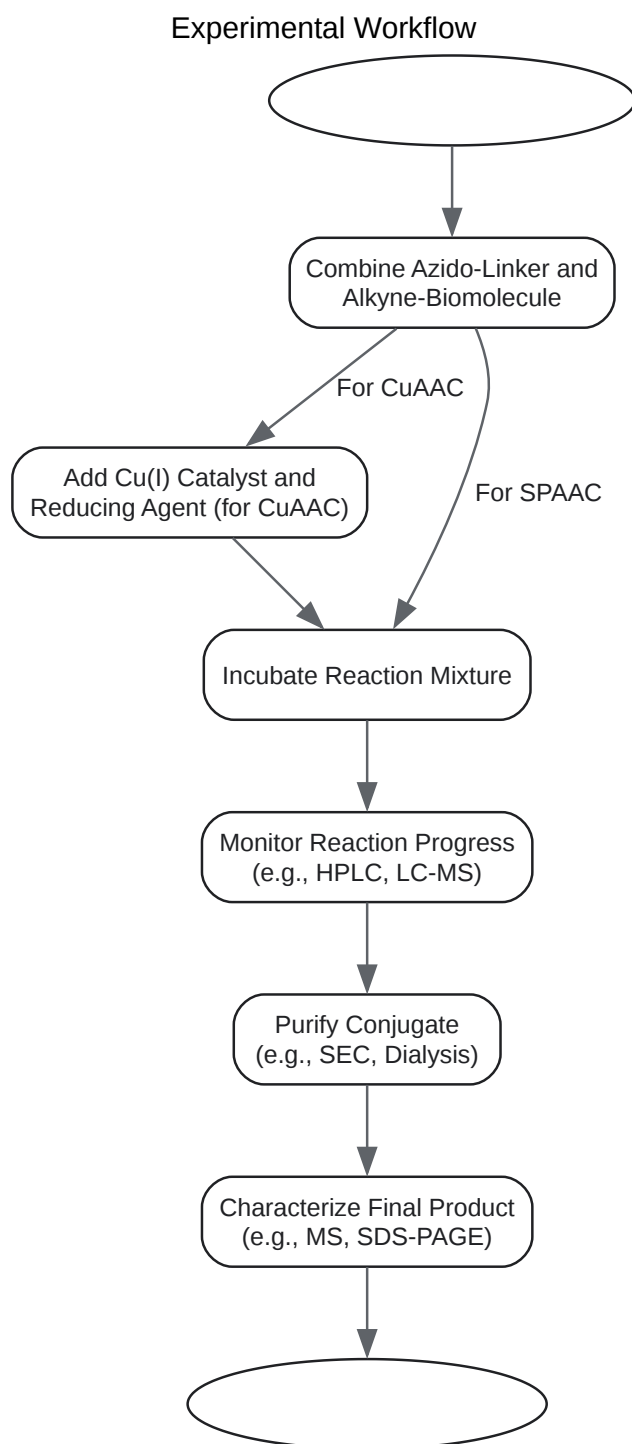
Experimental Workflow

Combine Azido-Linker and Alkyne-Biomolecule

For CuAAC

For SPAAC

Add Cu(I) Catalyst and Reducing Agent (for CuAAC)

Incubate Reaction Mixture

Monitor Reaction Progress (e.g., HPLC, LC-MS)

Purify Conjugate (e.g., SEC, Dialysis)

Characterize Final Product (e.g., MS, SDS-PAGE)